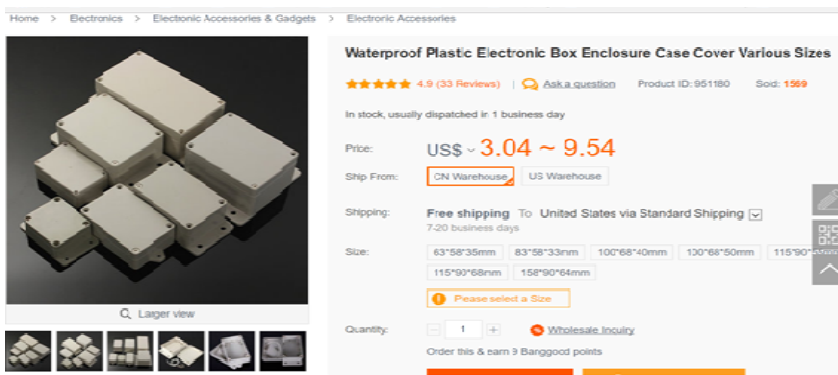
Home > Electronics > Electronic Accessories & Gadgets > Electronic Accessories

Waterproof Plastic Electronic Box Enclosure Case Cover Various Sizes

4.9 (33 Reviews) | Ask a question Product ID: 951180 Sold: 1569

In stock, usually dispatched in 1 business day

Price: US$ 3.04 ~ 9.54

Ship From: CN Warehouse US Warehouse

Shipping: Free shipping To United States via Standard Shipping
7-20 business days

Size: 63*58*35mm 83*58*33mm 100*68*40mm 100*68*50mm 115*90*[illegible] 115*90*68mm 158*90*64mm

Please select a Size

Quantity: - 1 + Wholesale Inquiry

Order this & earn 9 Banggood points

Larger view